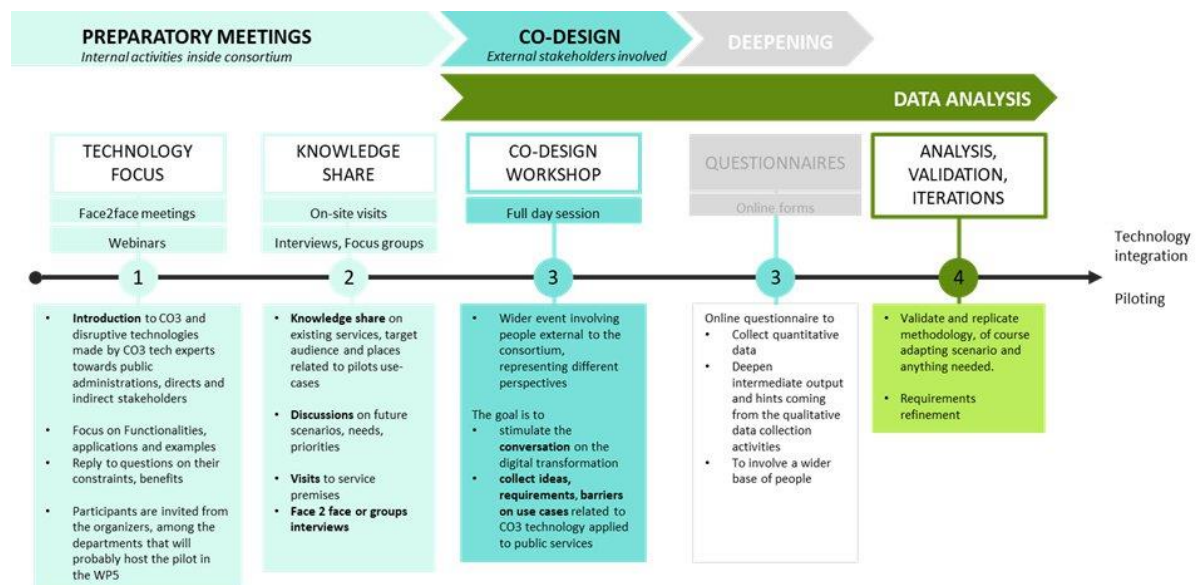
PREPARATORY MEETINGS
Internal activities inside consortium

CO-DESIGN
External stakeholders involved

DEEPENING

DATA ANALYSIS

TECHNOLOGY FOCUS

Face2face meetings

Webinars

KNOWLEDGE SHARE

On-site visits

Interviews, Focus groups

CO-DESIGN WORKSHOP

Full day session

QUESTIONNAIRES

Online forms

ANALYSIS, VALIDATION, ITERATIONS

Technology integration

1

2

3

3

4

Piloting

• Introduction to CO3 and disruptive technologies made by CO3 tech experts towards public administrations, directs and indirect stakeholders
• Focus on Functionalities, applications and examples
• Reply to questions on their constraints, benefits
• Participants are invited from the organizers, among the departments that will probably host the pilot in the WP5

• Knowledge share on existing services, target audience and places related to pilots use-cases
• Discussions on future scenarios, needs, priorities
• Visits to service premises
• Face 2 face or groups interviews

• Wider event involving people external to the consortium, representing different perspectives

The goal is to
• stimulate the conversation on the digital transformation
• collect ideas, requirements, barriers on use cases related to CO3 technology applied to public services

Online questionnaire to
• Collect quantitative data
• Deepen intermediate output and hints coming from the qualitative data collection activities
• To involve a wider base of people

• Validate and replicate methodology, of course adapting scenario and anything needed.
• Requirements refinement